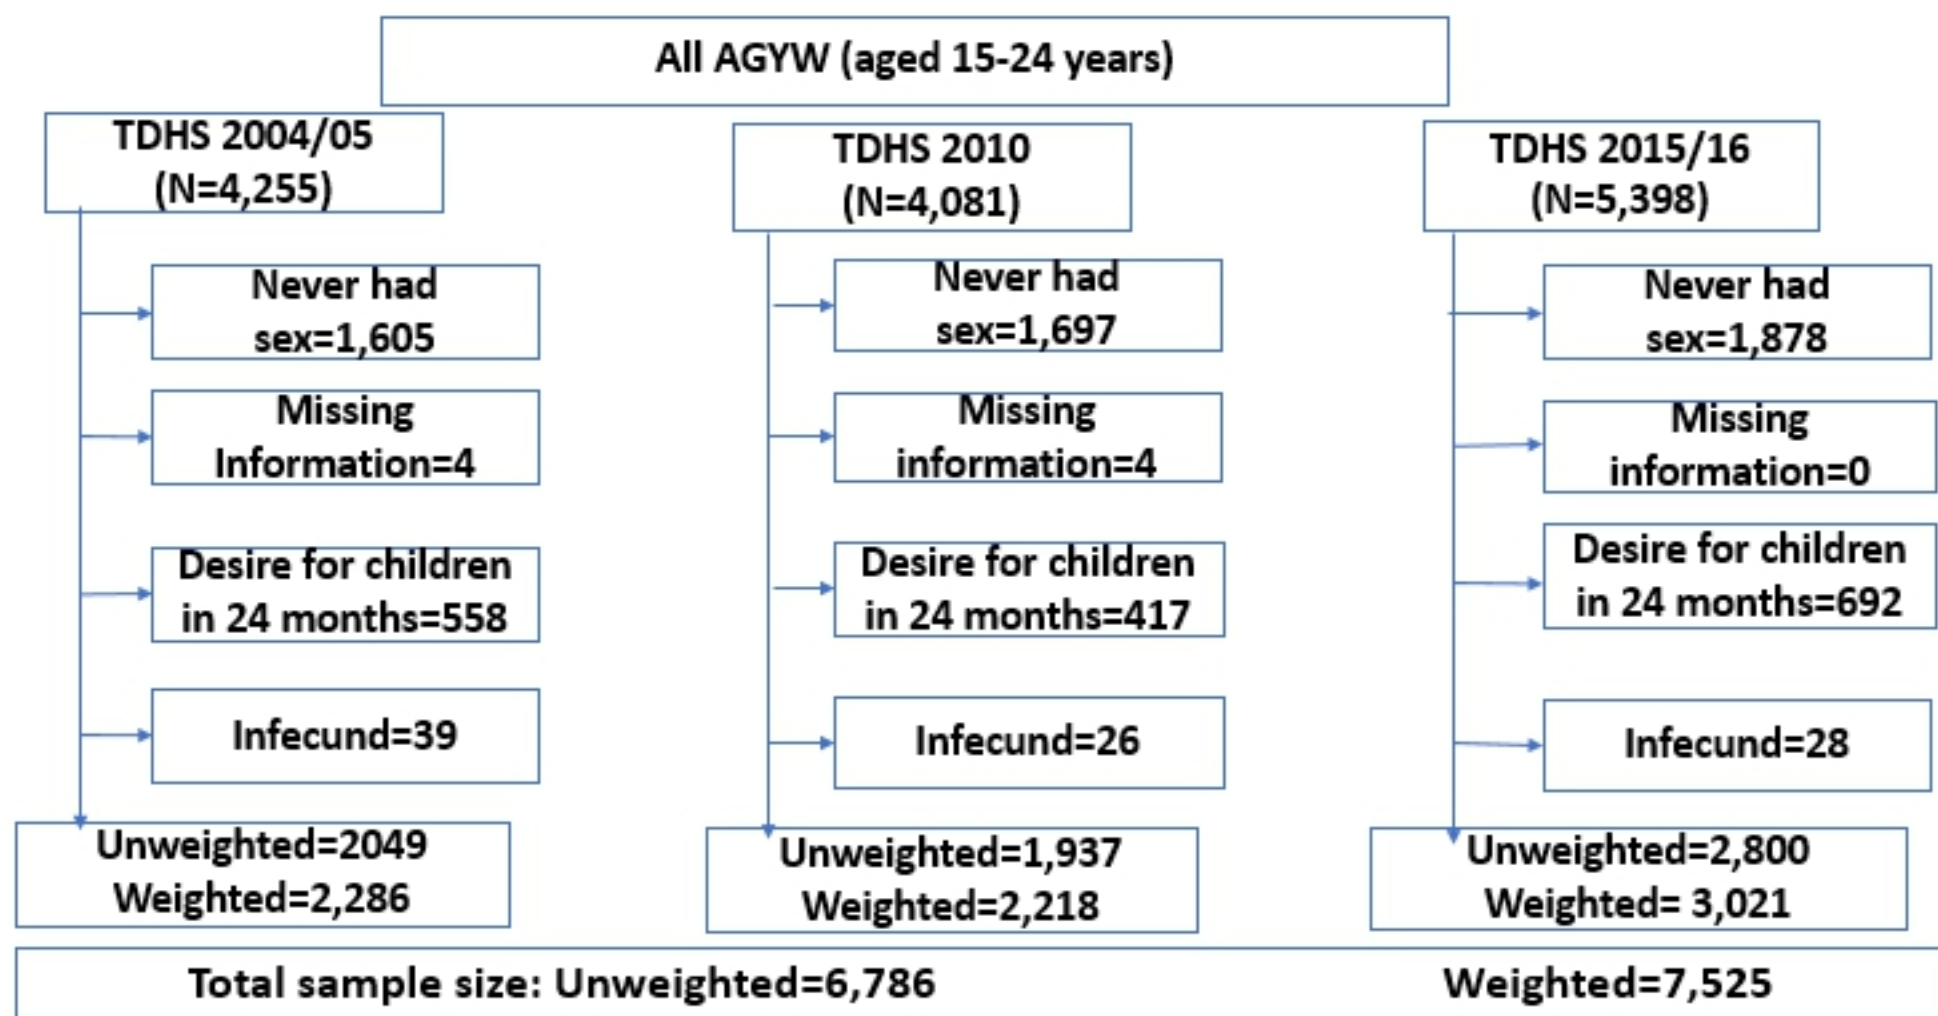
All AGYW (aged 15-24 years)

TDHS 2004/05
(N=4,255)

Never had sex=1,605

Missing Information=4

Desire for children in 24 months=558

Infecund=39

Unweighted=2049
Weighted=2,286

TDHS 2010
(N=4,081)

Never had sex=1,697

Missing information=4

Desire for children in 24 months=417

Infecund=26

Unweighted=1,937
Weighted=2,218

TDHS 2015/16
(N=5,398)

Never had sex=1,878

Missing information=0

Desire for children in 24 months=692

Infecund=28

Unweighted=2,800
Weighted= 3,021

Total sample size: Unweighted=6,786 Weighted=7,525